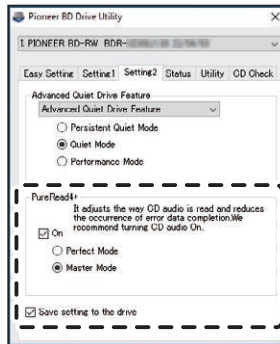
Pioneer BD Drive Utility

I: PIONEER BD-RW BDR-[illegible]

Easy Setting | Setting1 | Setting2 | Status | Utility | CD Check

Advanced Quiet Drive Feature

Advanced Quiet Drive Feature

Persistent Quiet Mode

Quiet Mode

Performance Mode

PureRead4+

It adjusts the way CD audio is read and reduces the occurrence of error data completion.We recommend turning CD audio On.

On

Perfect Mode

Master Mode

Save setting to the drive